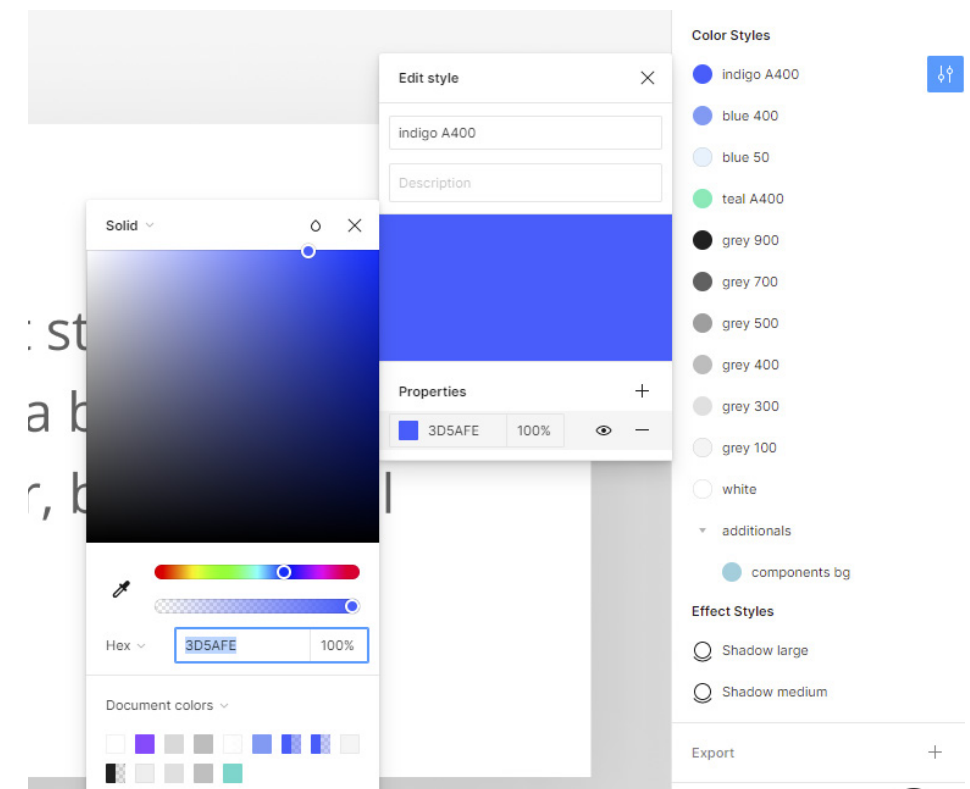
: st
a b
r, b l

Solid

Hex
3D5AFE
100%

Document colors

Edit style

indigo A400

Description

Properties
+
3D5AFE
100%
—

Color Styles
indigo A400
blue 400
blue 50
teal A400
grey 900
grey 700
grey 500
grey 400
grey 300
grey 100
white
additionals
components bg

Effect Styles
Shadow large
Shadow medium

Export
+